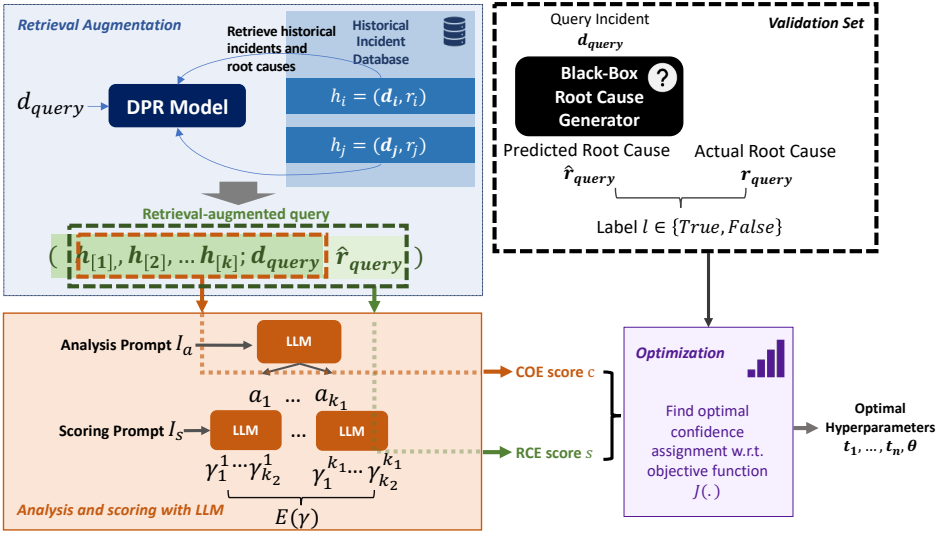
Retrieval Augmentation

Retrieve historical incidents and root causes

Historical Incident Database

$d_{query}$

DPR Model

$h_i = (\boldsymbol{d}_i, r_i)$

$h_j = (\boldsymbol{d}_j, r_j)$

Retrieval-augmented query

$(\boldsymbol{h}_{[1]}, \boldsymbol{h}_{[2]}, \dots \boldsymbol{h}_{[k]}; \boldsymbol{d}_{query} \ \hat{\boldsymbol{r}}_{query})$

Validation Set

Query Incident
$\boldsymbol{d}_{query}$

Black-Box Root Cause Generator

Predicted Root Cause
$\hat{\boldsymbol{r}}_{query}$

Actual Root Cause
$\boldsymbol{r}_{query}$

Label $l \in \{True, False\}$

Analysis Prompt $I_a$

LLM

$a_1 \dots a_{k_1}$

COE score $c$

Scoring Prompt $I_s$

LLM

LLM

RCE score $s$

$\gamma_1^1 \dots \gamma_{k_2}^1 \quad \gamma_1^{k_1} \dots \gamma_{k_2}^{k_1}$

$E(\gamma)$

Analysis and scoring with LLM

Optimization

Find optimal confidence assignment w.r.t. objective function $J(.)$

Optimal Hyperparameters
$\boldsymbol{t_1}, \dots, \boldsymbol{t_n}, \boldsymbol{\theta}$